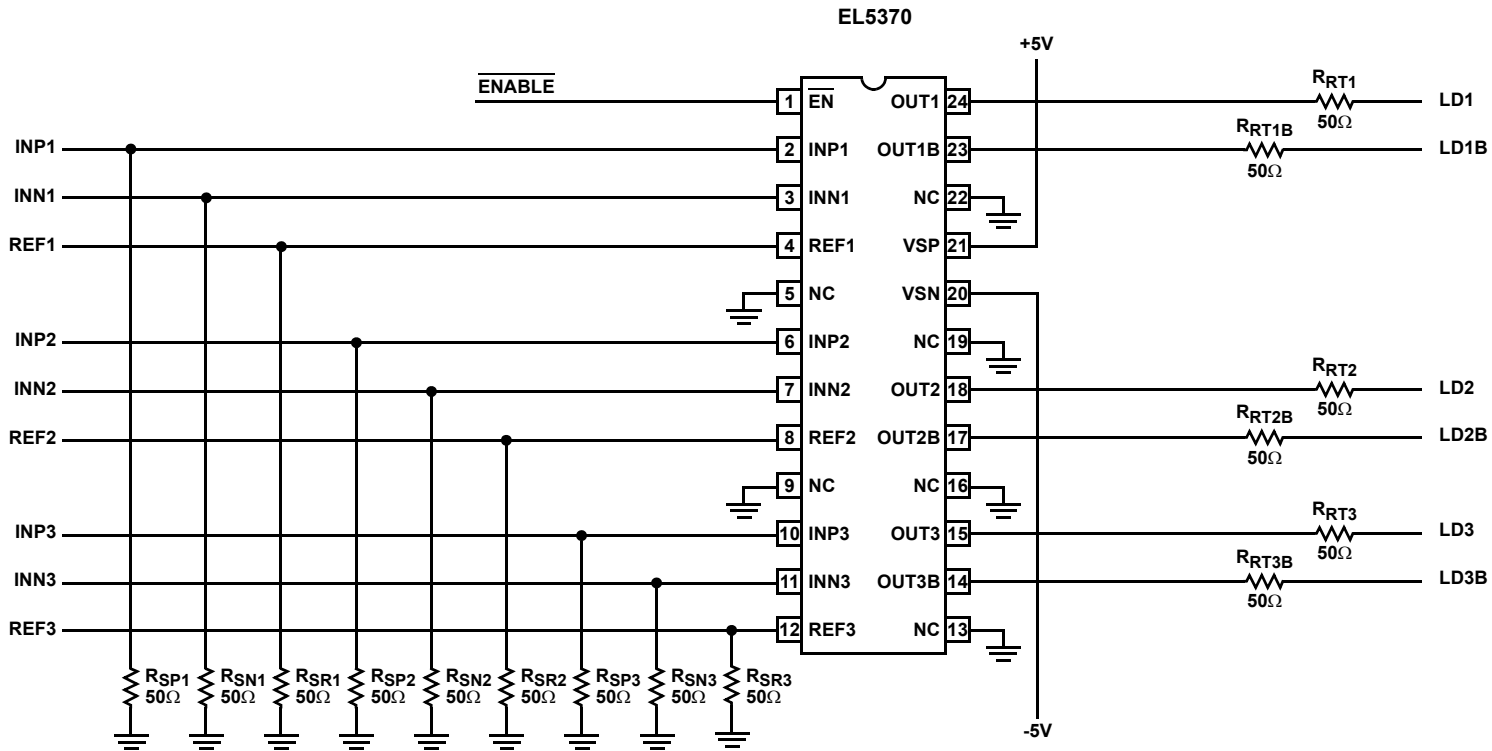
EL5370

+5V

$\overline{\text{ENABLE}}$

INP1
INN1
REF1
INP2
INN2
REF2
INP3
INN3
REF3

1 $\overline{\text{EN}}$
2 INP1
3 INN1
4 REF1
5 NC
6 INP2
7 INN2
8 REF2
9 NC
10 INP3
11 INN3
12 REF3

OUT1 24
OUT1B 23
NC 22
VSP 21
VSN 20
NC 19
OUT2 18
OUT2B 17
NC 16
OUT3 15
OUT3B 14
NC 13

$R_{RT1}$ 50Ω LD1
$R_{RT1B}$ 50Ω LD1B
$R_{RT2}$ 50Ω LD2
$R_{RT2B}$ 50Ω LD2B
$R_{RT3}$ 50Ω LD3
$R_{RT3B}$ 50Ω LD3B

$R_{SP1}$ 50Ω
$R_{SN1}$ 50Ω
$R_{SR1}$ 50Ω
$R_{SP2}$ 50Ω
$R_{SN2}$ 50Ω
$R_{SR2}$ 50Ω
$R_{SP3}$ 50Ω
$R_{SN3}$ 50Ω
$R_{SR3}$ 50Ω

-5V